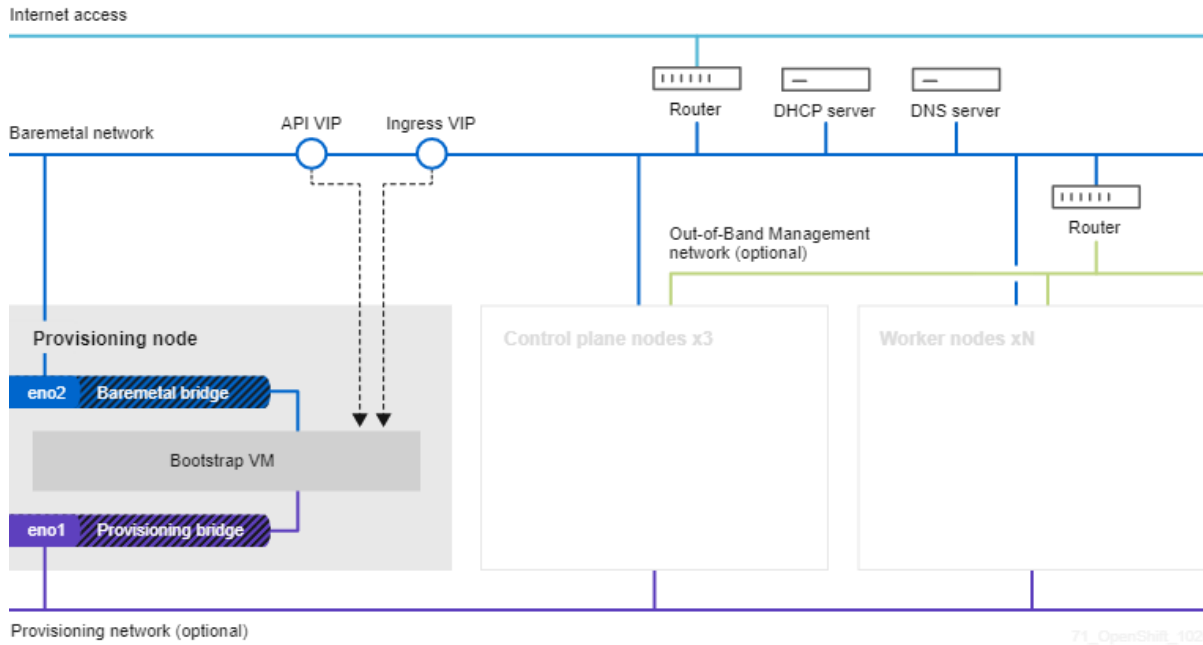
Internet access

Router

DHCP server

DNS server

Baremetal network

API VIP

Ingress VIP

Router

Out-of-Band Management network (optional)

Provisioning node

eno2

Baremetal bridge

Bootstrap VM

eno1

Provisioning bridge

Control plane nodes x3

Worker nodes xN

Provisioning network (optional)

71_OpenShift_102